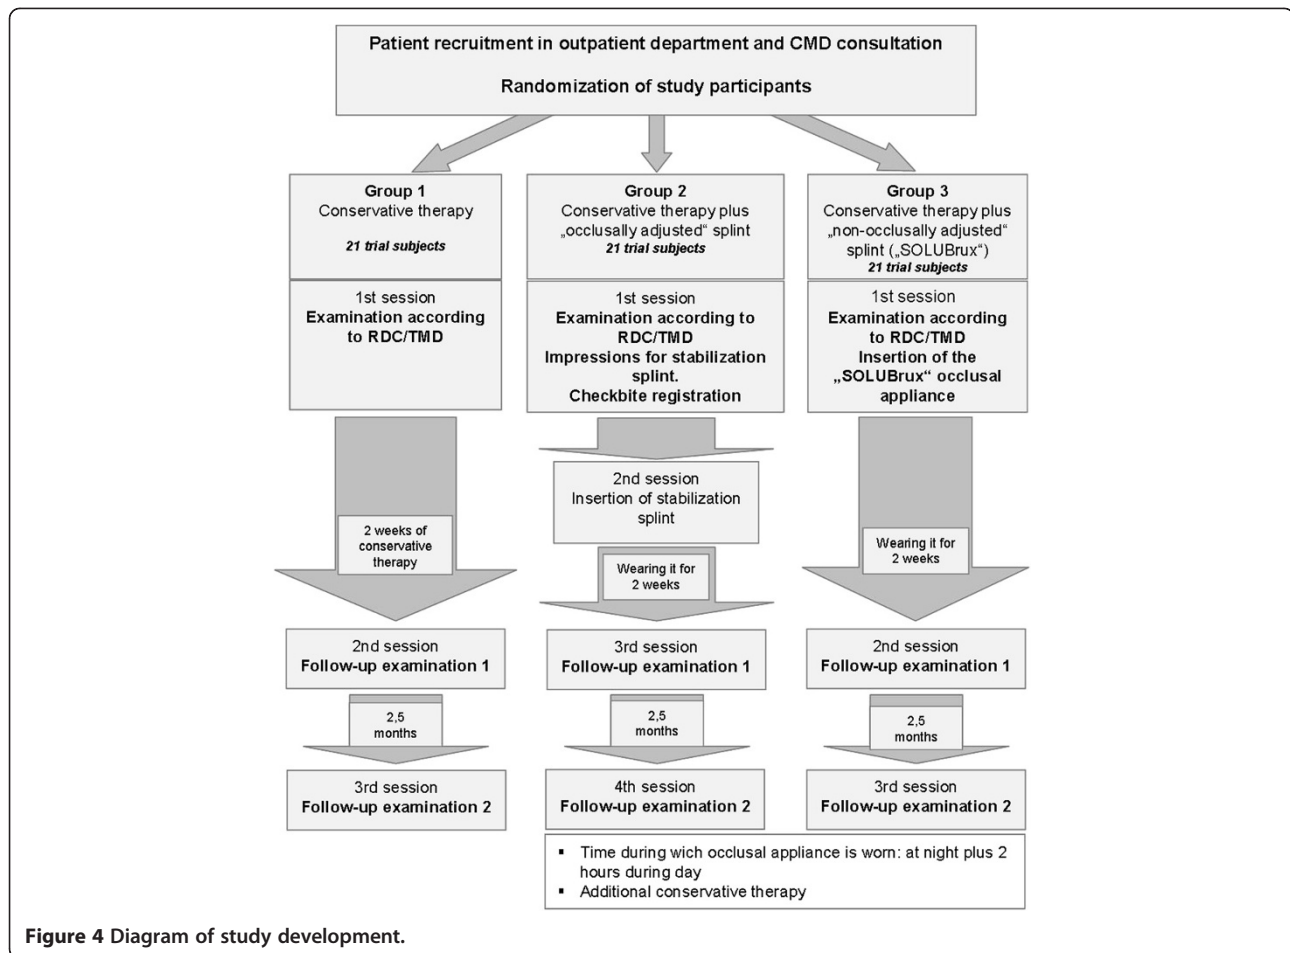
Patient recruitment in outpatient department and CMD consultation

Randomization of study participants

Group 1
Conservative therapy
21 trial subjects

Group 2
Conservative therapy plus „occlusally adjusted“ splint
21 trial subjects

Group 3
Conservative therapy plus „non-occlusally adjusted“ splint („SOLUBrux“)
21 trial subjects

1st session
Examination according to RDC/TMD

1st session
Examination according to RDC/TMD
Impressions for stabilization splint.
Checkbite registration

1st session
Examination according to RDC/TMD
Insertion of the „SOLUBrux“ occlusal appliance

2 weeks of conservative therapy

2nd session
Insertion of stabilization splint

Wearing it for 2 weeks

Wearing it for 2 weeks

2nd session
Follow-up examination 1

3rd session
Follow-up examination 1

2nd session
Follow-up examination 1

2,5 months

2,5 months

2,5 months

3rd session
Follow-up examination 2

4th session
Follow-up examination 2

3rd session
Follow-up examination 2

▪ Time during wich occlusal appliance is worn: at night plus 2 hours during day
▪ Additional conservative therapy

Figure 4 Diagram of study development.